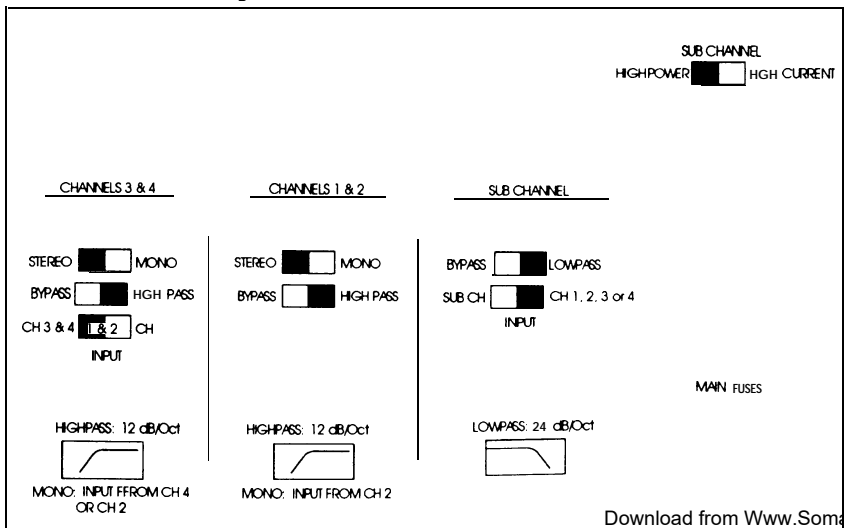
SUB CHANNEL
HIGHPOWER HGH CURRENT

CHANNELS 3 & 4

STEREO MONO
BYPASS HGH PASS
CH 3 & 4 1 & 2 CH
INPUT

HIGHPASS: 12 dB/Oct

MONO: INPUT FFROM CH 4 OR CH 2

CHANNELS 1 & 2

STEREO MONO
BYPASS HIGH PASS

HIGHPASS: 12 dB/Oct

MONO: INPUT FROM CH 2

SUB CHANNEL

BYPASS LOWPASS
SUB CH CH 1, 2, 3 or 4
INPUT

LOWPASS: 24 dB/Oct

MAIN FUSES

Download from Www.Som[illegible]